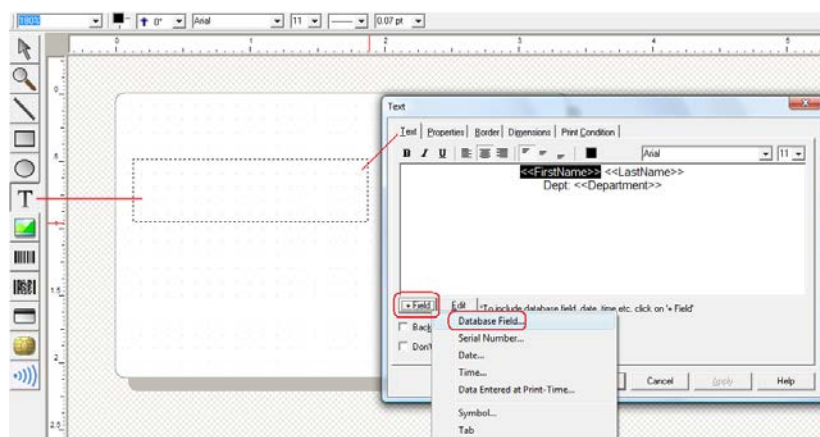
1803
0°
Arial
11
0.07 pt

0
1
2
3
4
5
0
.5
1
1.5
2
2.5

Text
Text | Properties | Border | Dimensions | Print Condition
B I U
Arial
11
<<FirstName>> <<LastName>>
Dept: <<Department>>

+ Field
Edit
*To include database field, date, time etc. click on '+ Field'
Back
Don't
Database Field...
Serial Number...
Date...
Time...
Data Entered at Print-Time...
Symbol...
Tab
Cancel
Apply
Help